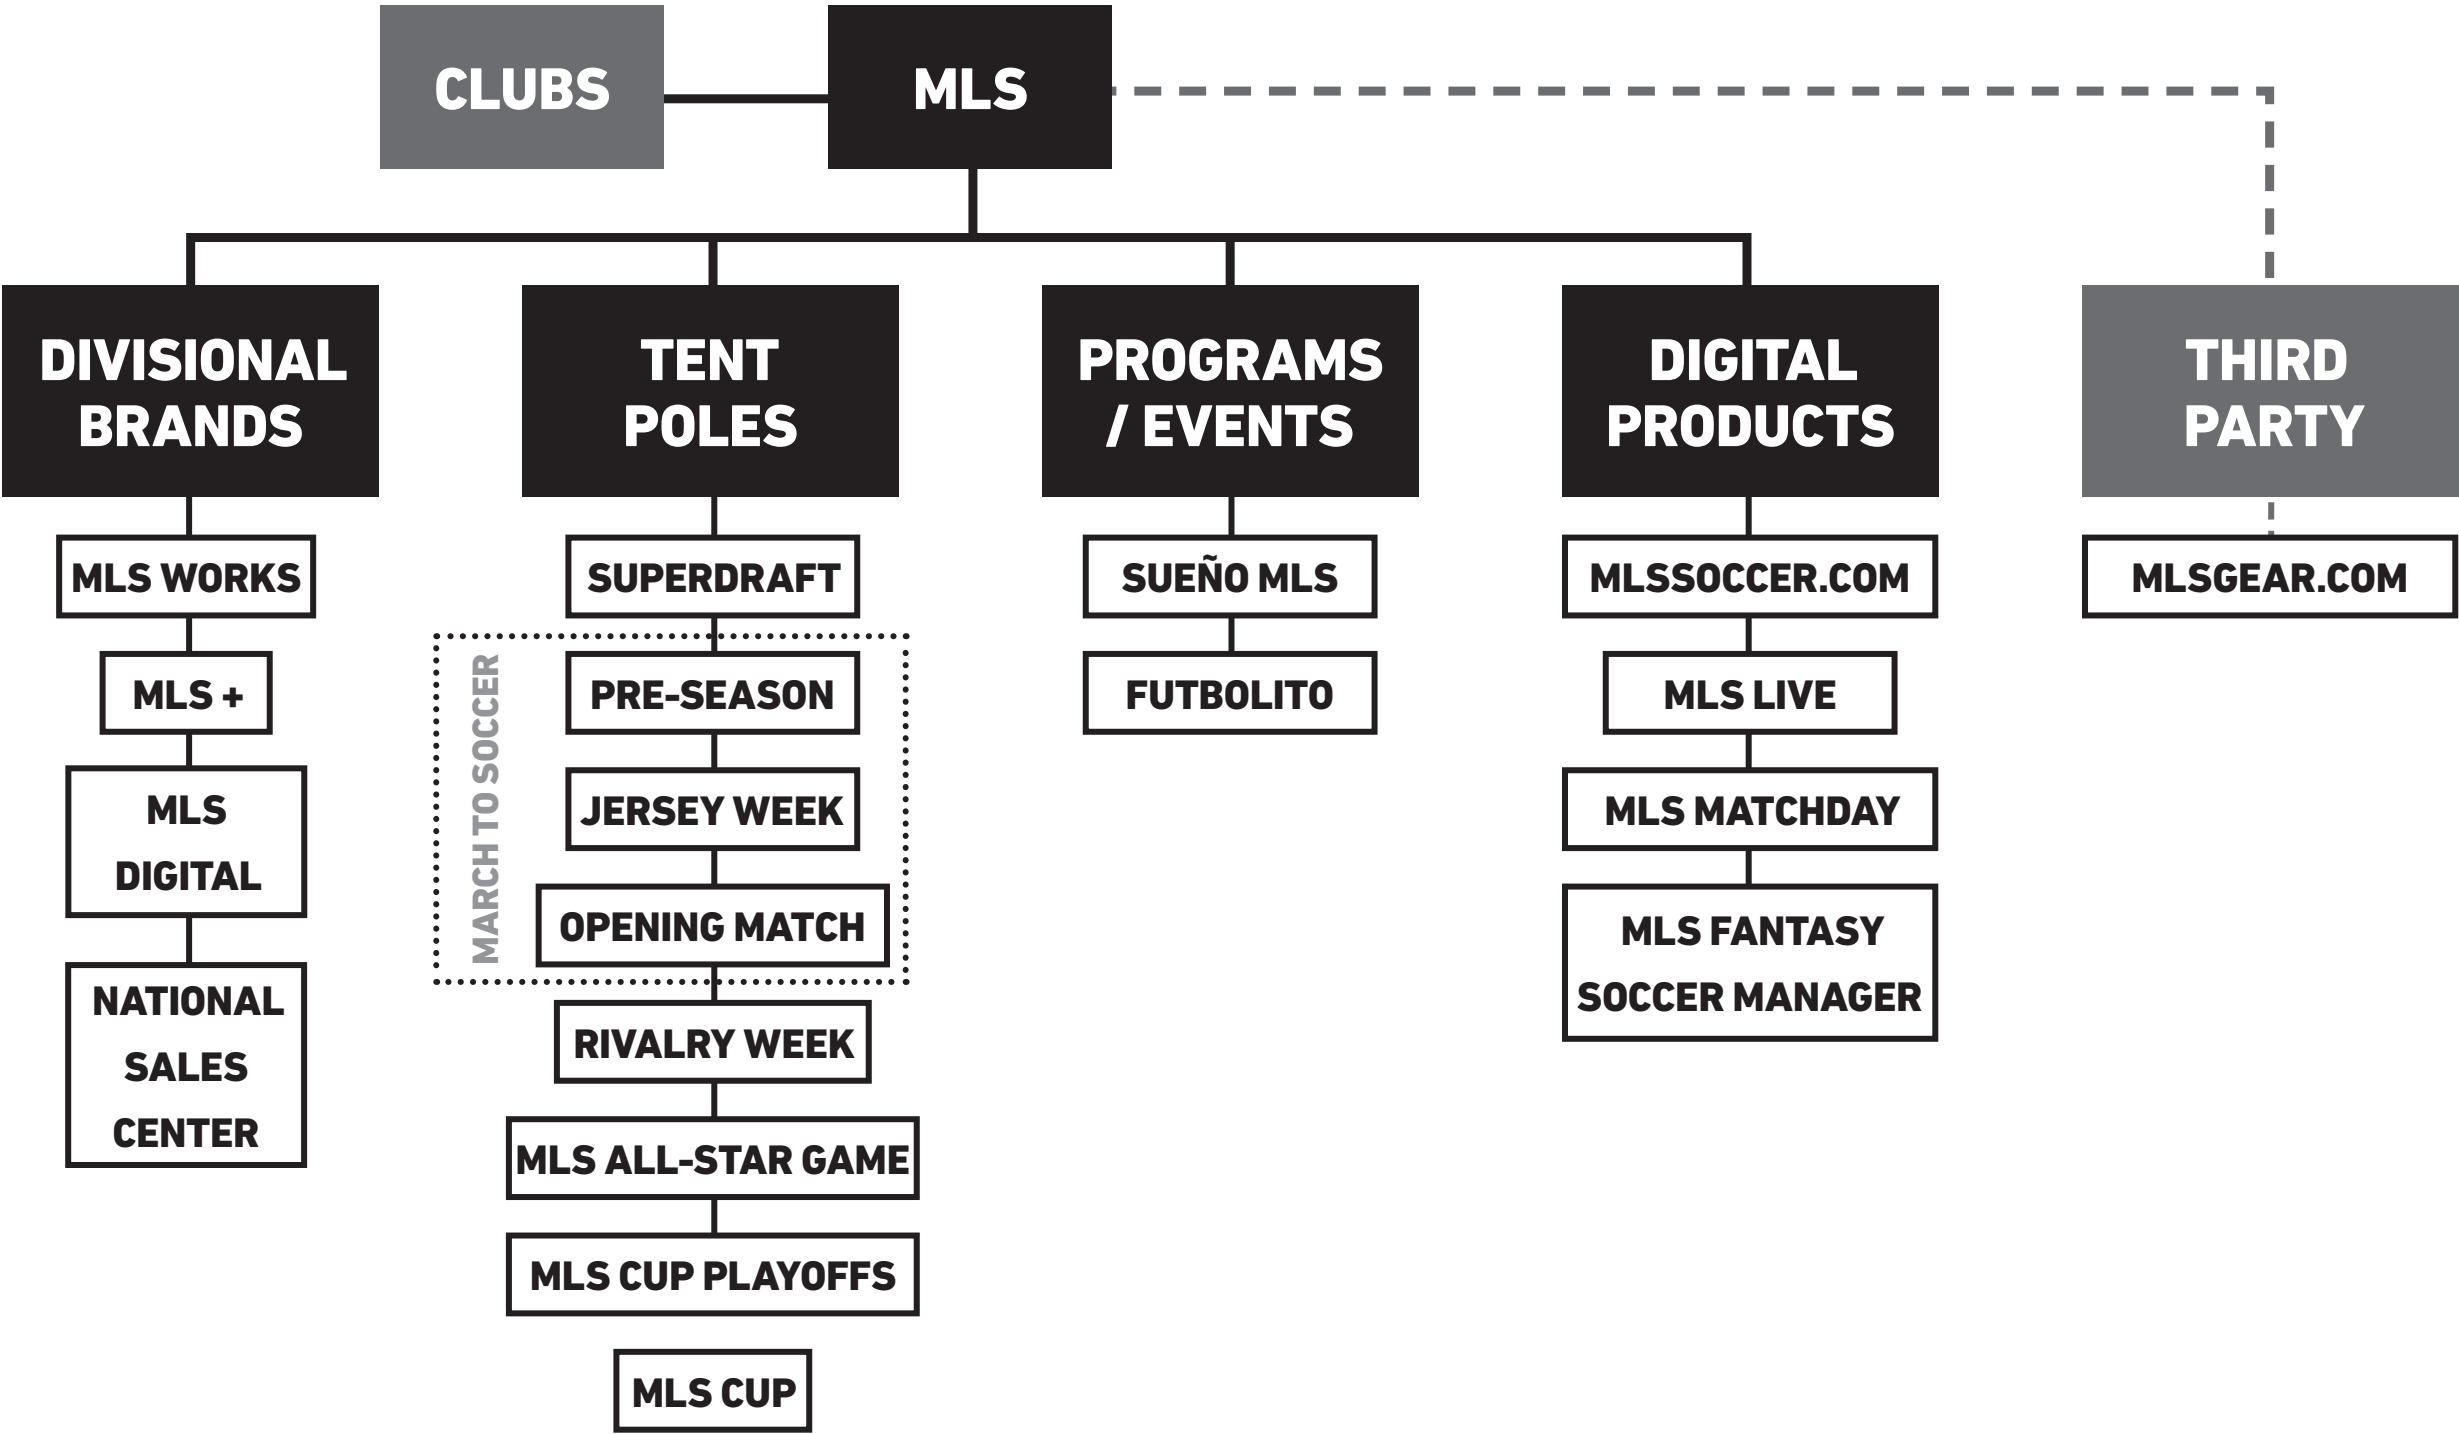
CLUBS

MLS

DIVISIONAL BRANDS

MLS WORKS

MLS +

MLS DIGITAL

NATIONAL SALES CENTER

TENT POLES

SUPERDRAFT

MARCH TO SOCCER

PRE-SEASON

JERSEY WEEK

OPENING MATCH

RIVALRY WEEK

MLS ALL-STAR GAME

MLS CUP PLAYOFFS

MLS CUP

PROGRAMS / EVENTS

SUEÑO MLS

FUTBOLITO

DIGITAL PRODUCTS

MLSSOCCER.COM

MLS LIVE

MLS MATCHDAY

MLS FANTASY SOCCER MANAGER

THIRD PARTY

MLSGEAR.COM